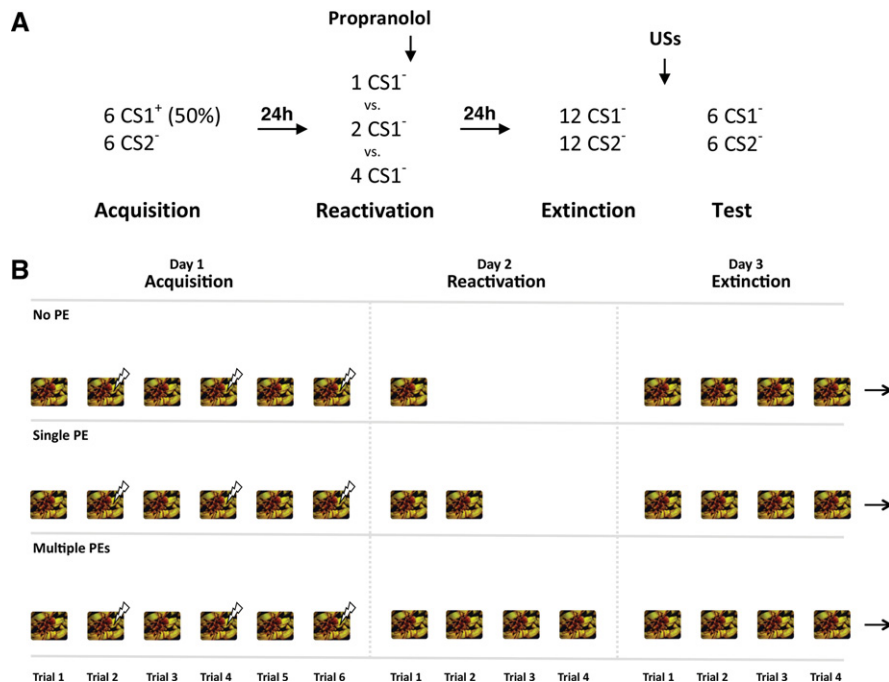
A

Propranolol

USs

6 CS1$^+$ (50%)
6 CS2$^-$

24h

1 CS1$^-$
vs.
2 CS1$^-$
vs.
4 CS1$^-$

24h

12 CS1$^-$
12 CS2$^-$

6 CS1$^-$
6 CS2$^-$

Acquisition

Reactivation

Extinction

Test

B

Day 1
Acquisition

Day 2
Reactivation

Day 3
Extinction

No PE

Single PE

Multiple PEs

| Trial 1 | Trial 2 | Trial 3 | Trial 4 | Trial 5 | Trial 6 | Trial 1 | Trial 2 | Trial 3 | Trial 4 | Trial 1 | Trial 2 | Trial 3 | Trial 4 |
|---|---|---|---|---|---|---|---|---|---|---|---|---|---|